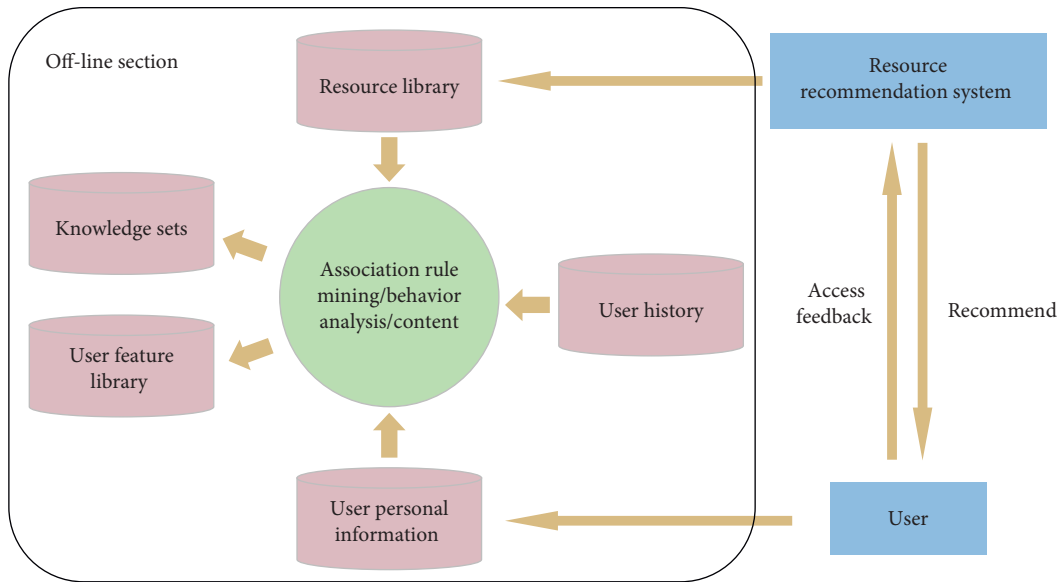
Off-line section

Resource library

Resource recommendation system

Knowledge sets

Association rule mining/behavior analysis/content

User history

User feature library

Access feedback

Recommend

User personal information

User